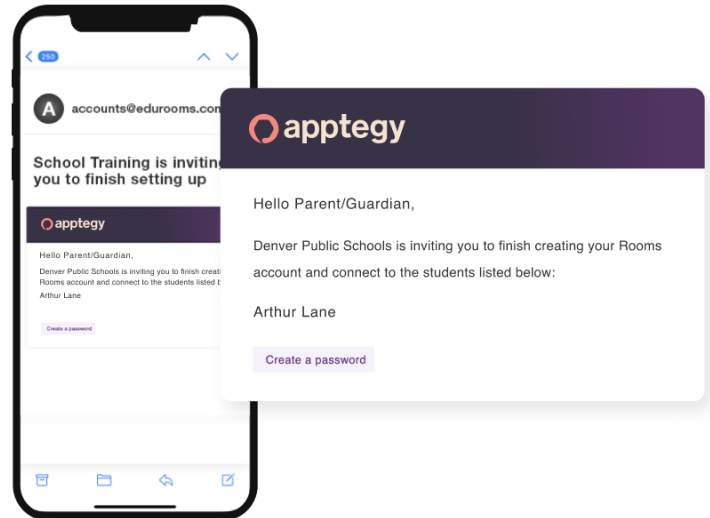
250

A accounts@edurooms.com

School Training is invitin you to finish setting up

apptegy

Hello Parent/Guardian,

Denver Public Schools is inviting you to finish creat Rooms account and connect to the students listed b

Arthur Lane

Create a password

apptegy

Hello Parent/Guardian,

Denver Public Schools is inviting you to finish creating your Rooms account and connect to the students listed below:

Arthur Lane

Create a password